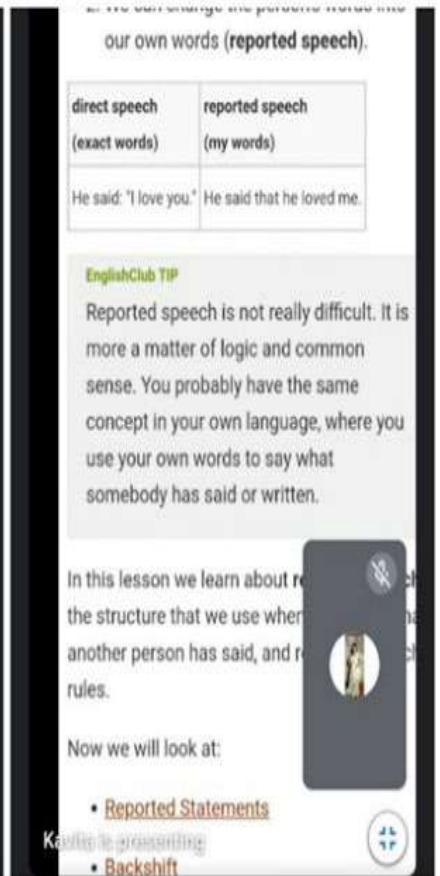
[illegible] our own words (**reported speech**).

| direct speech (exact words) | reported speech (my words) |
|---|---|
| He said: "I love you." | He said that he loved me. |

EnglishClub TIP
Reported speech is not really difficult. It is more a matter of logic and common sense. You probably have the same concept in your own language, where you use your own words to say what somebody has said or written.

In this lesson we learn about r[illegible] the structure that we use wher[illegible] another person has said, and r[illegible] rules.

Now we will look at:

• Reported Statements
• Backshift

Kavita is presenting